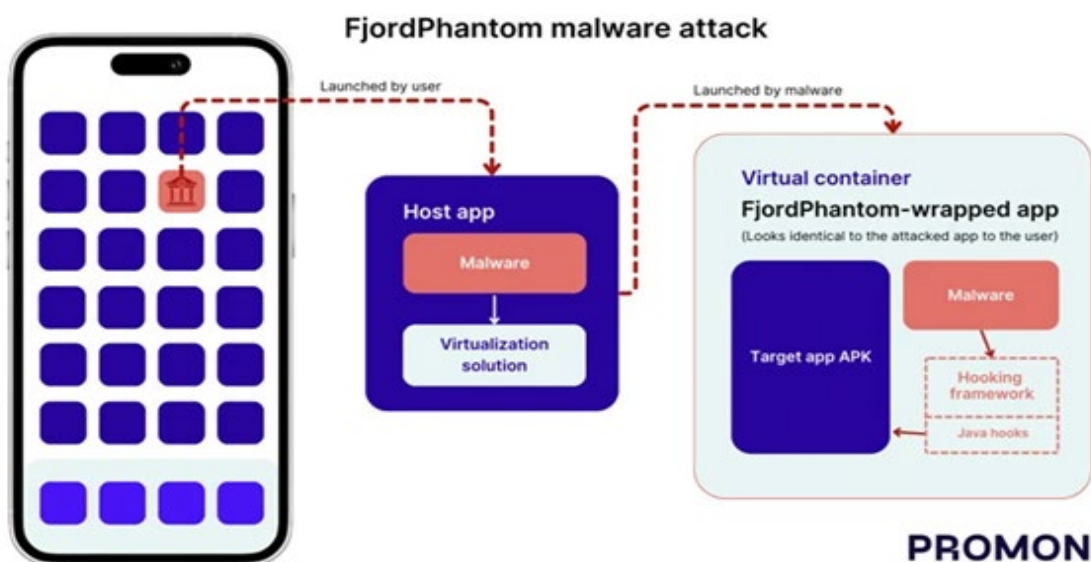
FjordPhantom malware attack

Launched by user

Launched by malware

Host app

Malware

Virtualization solution

Virtual container

FjordPhantom-wrapped app

(Looks identical to the attacked app to the user)

Target app APK

Malware

Hooking framework

Java hooks

PROMON